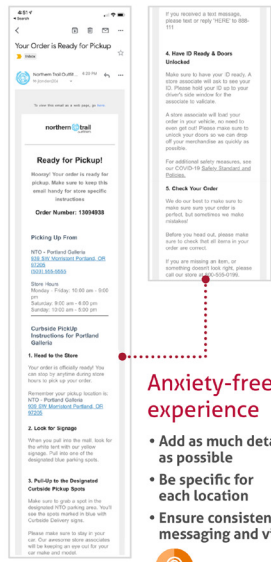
Search

Your Order is Ready for Pickup

Inbox

Northern Trail Outfit... 4:20 PM
to jbender@NTO

To view this email as a web page, go here.

northern trail outfitters

Ready for Pickup!

Hooray! Your order is ready for pickup. Make sure to keep this email handy for store specific instructions

Order Number: 13094938

Picking Up From

NTO - Portland Galleria
600 SW Morrison Portland, OR 97205
(503) 555-5550

Store Hours
Monday - Friday: 10:00 am - 9:00 pm
Saturday: 9:00 am - 8:00 pm
Sunday: 10:00 am - 5:00 pm

Curbside PickUp Instructions for Portland Galleria

1. Head to the Store

Your order is officially ready! You can stop by anytime during store hours to pick up your order.

Remember your pickup location is:
NTO - Portland Galleria
600 SW Morrison Portland, OR 97205

2. Look for Signage

When you pull into the mall, look for the white tent with our yellow signage. Pull into one of the designated blue parking spots.

3. Pull-Up to the Designated Curbside Pickup Spots

Make sure to grab a spot in the designated NTO parking area. You'll see the spots marked in blue with Curbside Delivery signs.

Please make sure to stay in your car. Our awesome store associates will be keeping an eye out for your car make and model.

If you received a text message, please text or reply 'HERE' to 888-111

4. Have ID Ready & Doors Unlocked

Make sure to have your ID ready. A store associate will ask to see your ID. Please hold your ID up to your driver's side window for the associate to validate.

A store associate will load your order in your vehicle, no need to even get out! Please make sure to unlock your doors so we can drop off your merchandise as quickly as possible.

For additional safety resources, see our COVID-19 Safety Standard and Policies.

5. Check Your Order

We do our best to make sure to make sure your order is perfect, but sometimes we make mistakes!

Before you head out, please make sure to check that all items in your order are correct.

If you are missing an item, or something doesn't look right, please call our store at 800-555-0199.

Anxiety-free experience

• Add as much deta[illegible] as possible
• Be specific for each location
• Ensure consisten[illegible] messaging and v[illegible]